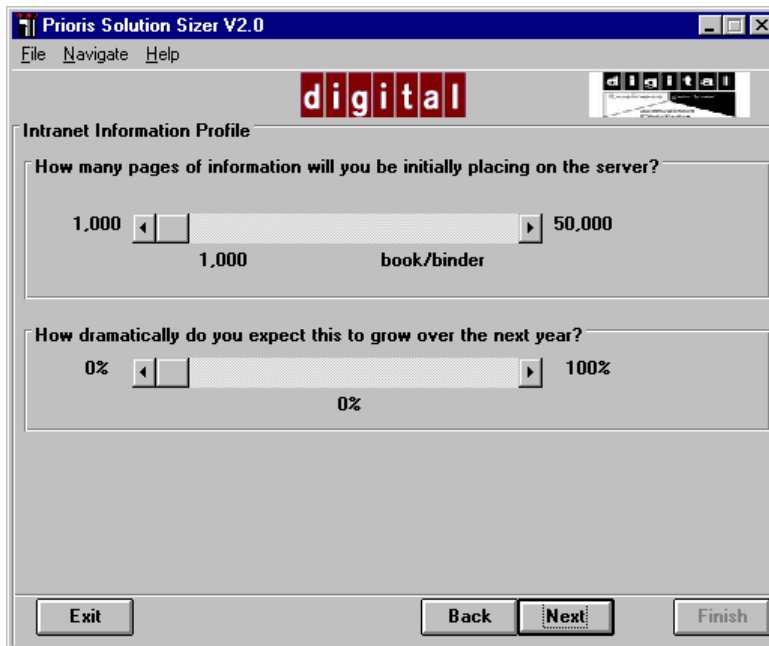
Prioris Solution Sizer V2.0

File Navigate Help

digital

digital

Intranet Information Profile

How many pages of information will you be initially placing on the server?

1,000 50,000

1,000 book/binder

How dramatically do you expect this to grow over the next year?

0% 100%

0%

Exit

Back

Next

Finish